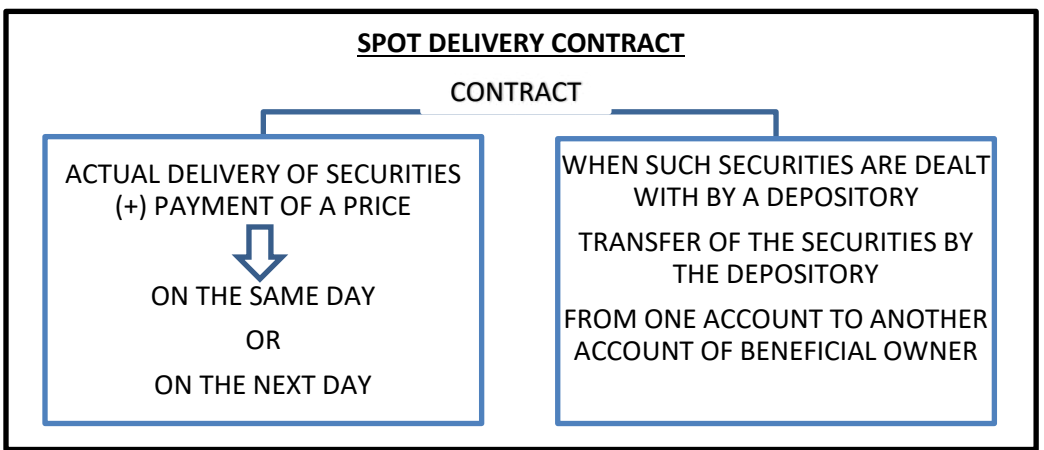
SPOT DELIVERY CONTRACT

CONTRACT

ACTUAL DELIVERY OF SECURITIES (+) PAYMENT OF A PRICE

ON THE SAME DAY

OR

ON THE NEXT DAY

WHEN SUCH SECURITIES ARE DEALT WITH BY A DEPOSITORY

TRANSFER OF THE SECURITIES BY THE DEPOSITORY

FROM ONE ACCOUNT TO ANOTHER ACCOUNT OF BENEFICIAL OWNER